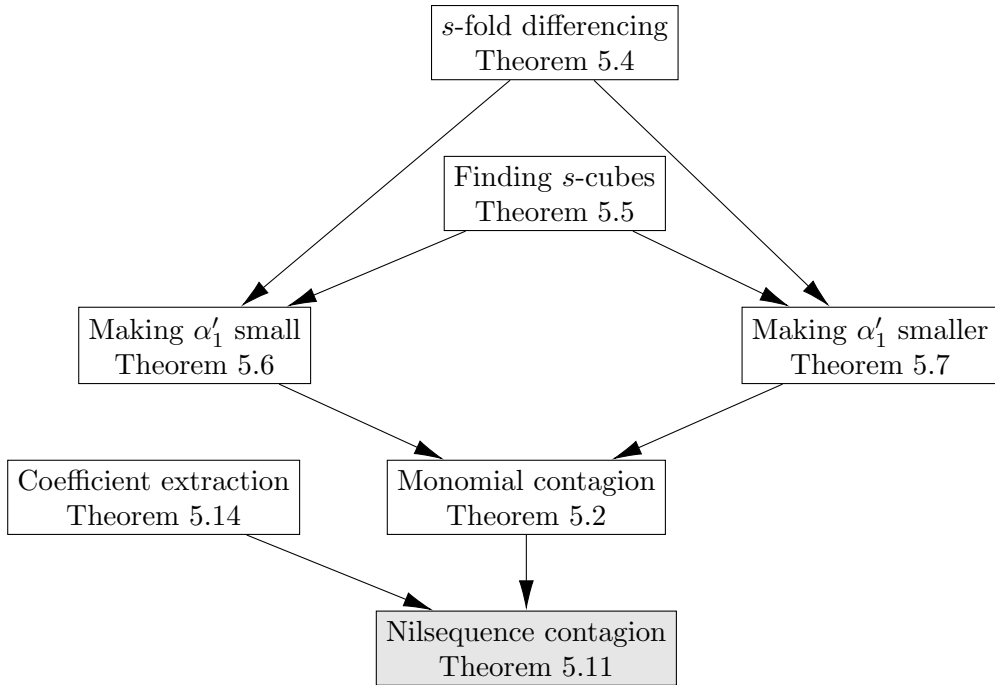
$s$-fold differencing
Theorem 5.4

Finding $s$-cubes
Theorem 5.5

Making $\alpha'_1$ small
Theorem 5.6

Making $\alpha'_1$ smaller
Theorem 5.7

Coefficient extraction
Theorem 5.14

Monomial contagion
Theorem 5.2

Nilsequence contagion
Theorem 5.11